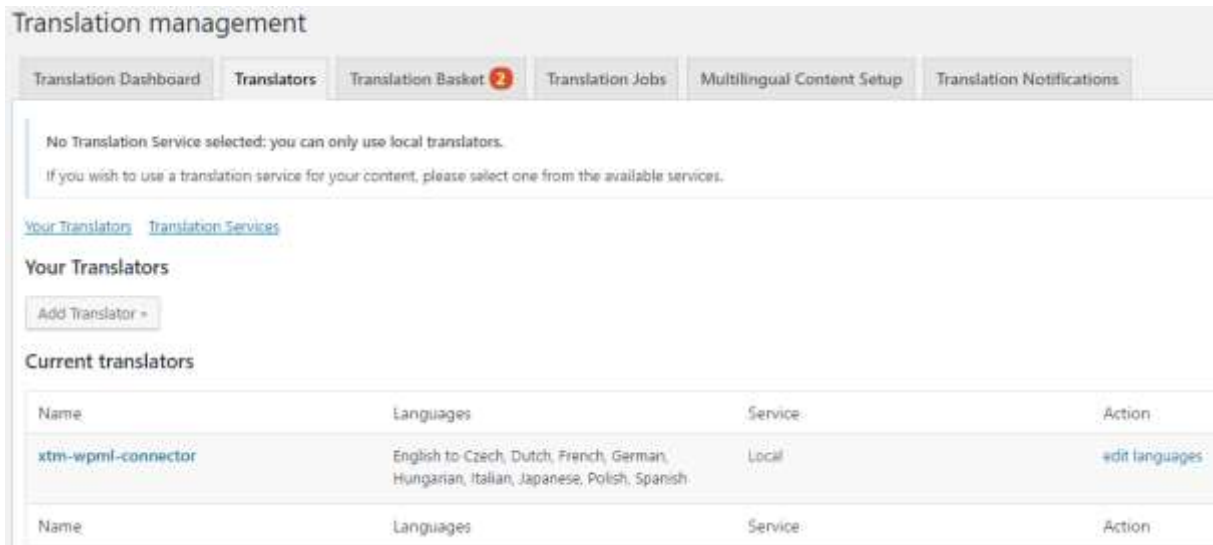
Translation management

Translation Dashboard | Translators | Translation Basket 2 | Translation Jobs | Multilingual Content Setup | Translation Notifications

No Translation Service selected: you can only use local translators.

If you wish to use a translation service for your content, please select one from the available services.

Your Translators Translation Services

Your Translators

Add Translator »

Current translators

| Name | Languages | Service | Action |
|---|---|---|---|
| xtm-wpml-connector | English to Czech, Dutch, French, German, Hungarian, Italian, Japanese, Polish, Spanish | Local | edit languages |
| Name | Languages | Service | Action |